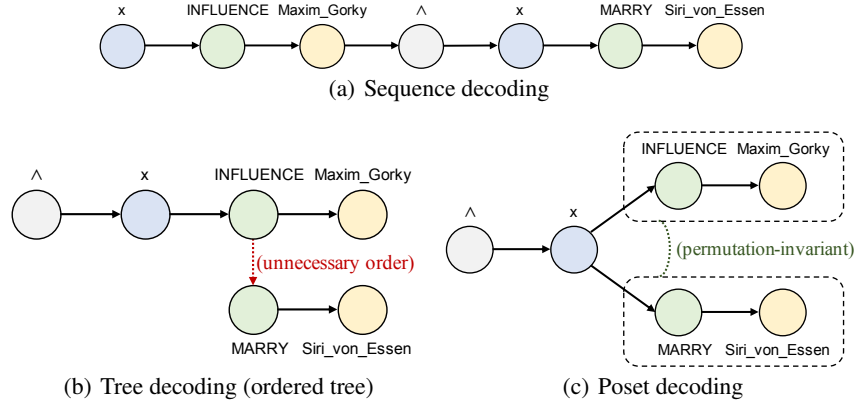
x INFLUENCE Maxim_Gorky $\wedge$ x MARRY Siri_von_Essen

(a) Sequence decoding

$\wedge$ x INFLUENCE Maxim_Gorky

(unnecessary order)

MARRY Siri_von_Essen

(b) Tree decoding (ordered tree)

INFLUENCE Maxim_Gorky

$\wedge$ x

(permutation-invariant)

MARRY Siri_von_Essen

(c) Poset decoding